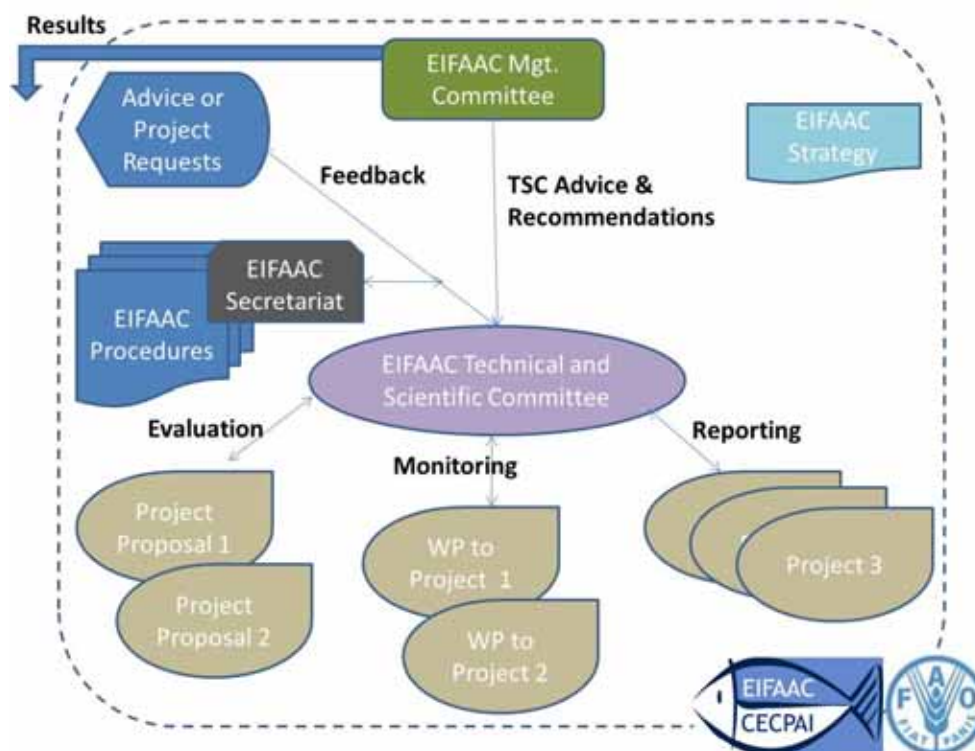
Results

EIFAAC Mgt. Committee

Advice or Project Requests

EIFAAC Strategy

Feedback

TSC Advice & Recommendations

EIFAAC Secretariat

EIFAAC Procedures

EIFAAC Technical and Scientific Committee

Evaluation

Monitoring

Reporting

Project Proposal 1

Project Proposal 2

WP to Project 1

WP to Project 2

Project 3

EIFAAC
CECPAI

FAO
FIAT PANIS